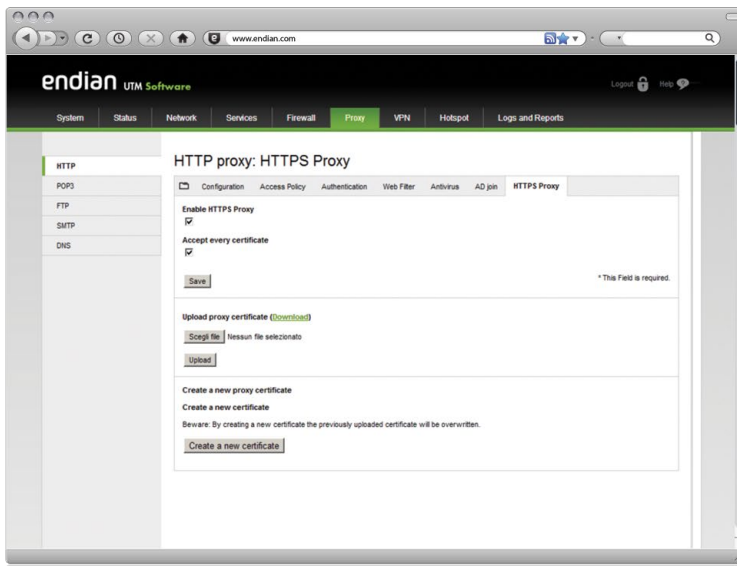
www.endian.com

endian UTM Software

Logout Help

System Status Network Services Firewall Proxy VPN Hotspot Logs and Reports

HTTP
POP3
FTP
SMTP
DNS

HTTP proxy: HTTPS Proxy

Configuration Access Policy Authentication Web Filter Antivirus AD join HTTPS Proxy

Enable HTTPS Proxy

Accept every certificate

Save

* This Field is required.

Upload proxy certificate (Download)

Scegli file Nessun file selezionato

Upload

Create a new proxy certificate

Create a new certificate

Beware: By creating a new certificate the previously uploaded certificate will be overwritten.

Create a new certificate